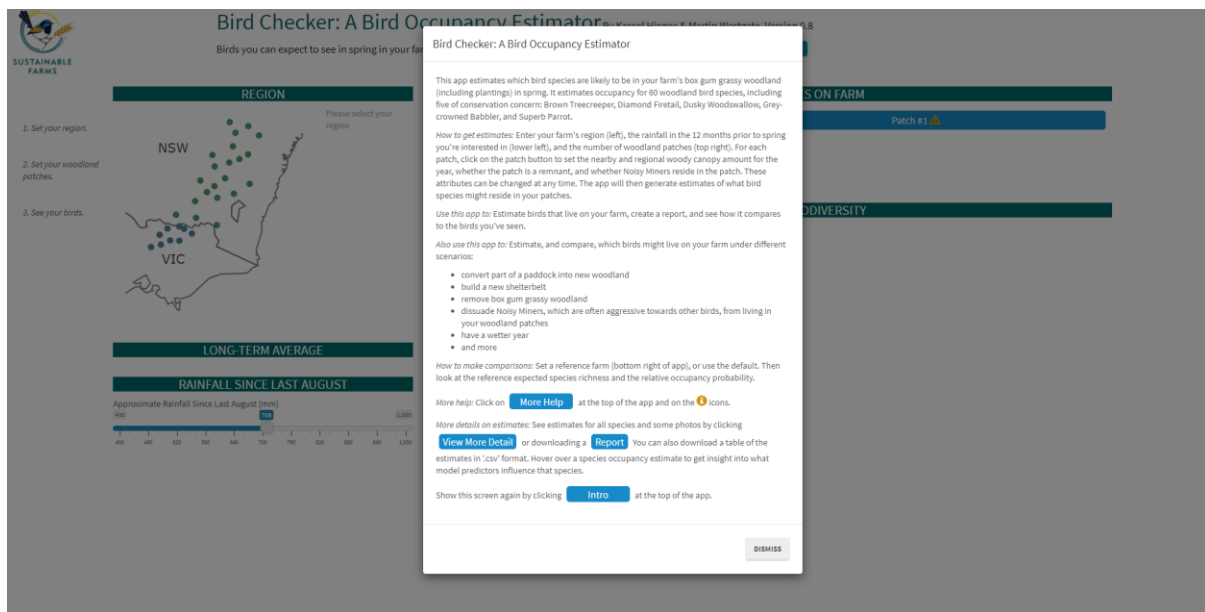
SUSTAINABLE FARMS

Bird Checker: A Bird Occupancy Estimator By Kassel Hingee & Martin Westgate. Version 0.8

Birds you can expect to see in spring in your far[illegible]

REGION

Please select your region

1. Set your region.

2. Set your woodland patches.

3. See your birds.

NSW

VIC

LONG-TERM AVERAGE

RAINFALL SINCE LAST AUGUST

Approximate Rainfall Since Last August (mm)

400 | 708 | 1,200

400 | 460 | 520 | 580 | 640 | 700 | 760 | 820 | 880 | 940 | 1,000

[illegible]S ON FARM

Patch #1 ⚠

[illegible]ODIVERSITY

Bird Checker: A Bird Occupancy Estimator

This app estimates which bird species are likely to be in your farm's box gum grassy woodland (including plantings) in spring. It estimates occupancy for 60 woodland bird species, including five of conservation concern: Brown Treecreeper, Diamond Firetail, Dusky Woodswallow, Grey-crowned Babbler, and Superb Parrot.

How to get estimates: Enter your farm's region (left), the rainfall in the 12 months prior to spring you're interested in (lower left), and the number of woodland patches (top right). For each patch, click on the patch button to set the nearby and regional woody canopy amount for the year, whether the patch is a remnant, and whether Noisy Miners reside in the patch. These attributes can be changed at any time. The app will then generate estimates of what bird species might reside in your patches.

Use this app to: Estimate birds that live on your farm, create a report, and see how it compares to the birds you've seen.

Also use this app to: Estimate, and compare, which birds might live on your farm under different scenarios:

- convert part of a paddock into new woodland
- build a new shelterbelt
- remove box gum grassy woodland
- dissuade Noisy Miners, which are often aggressive towards other birds, from living in your woodland patches
- have a wetter year
- and more

How to make comparisons: Set a reference farm (bottom right of app), or use the default. Then look at the reference expected species richness and the relative occupancy probability.

More help: Click on More Help at the top of the app and on the ℹ icons.

More details on estimates: See estimates for all species and some photos by clicking View More Detail or downloading a Report You can also download a table of the estimates in '.csv' format. Hover over a species occupancy estimate to get insight into what model predictors influence that species.

Show this screen again by clicking Intro at the top of the app.

DISMISS